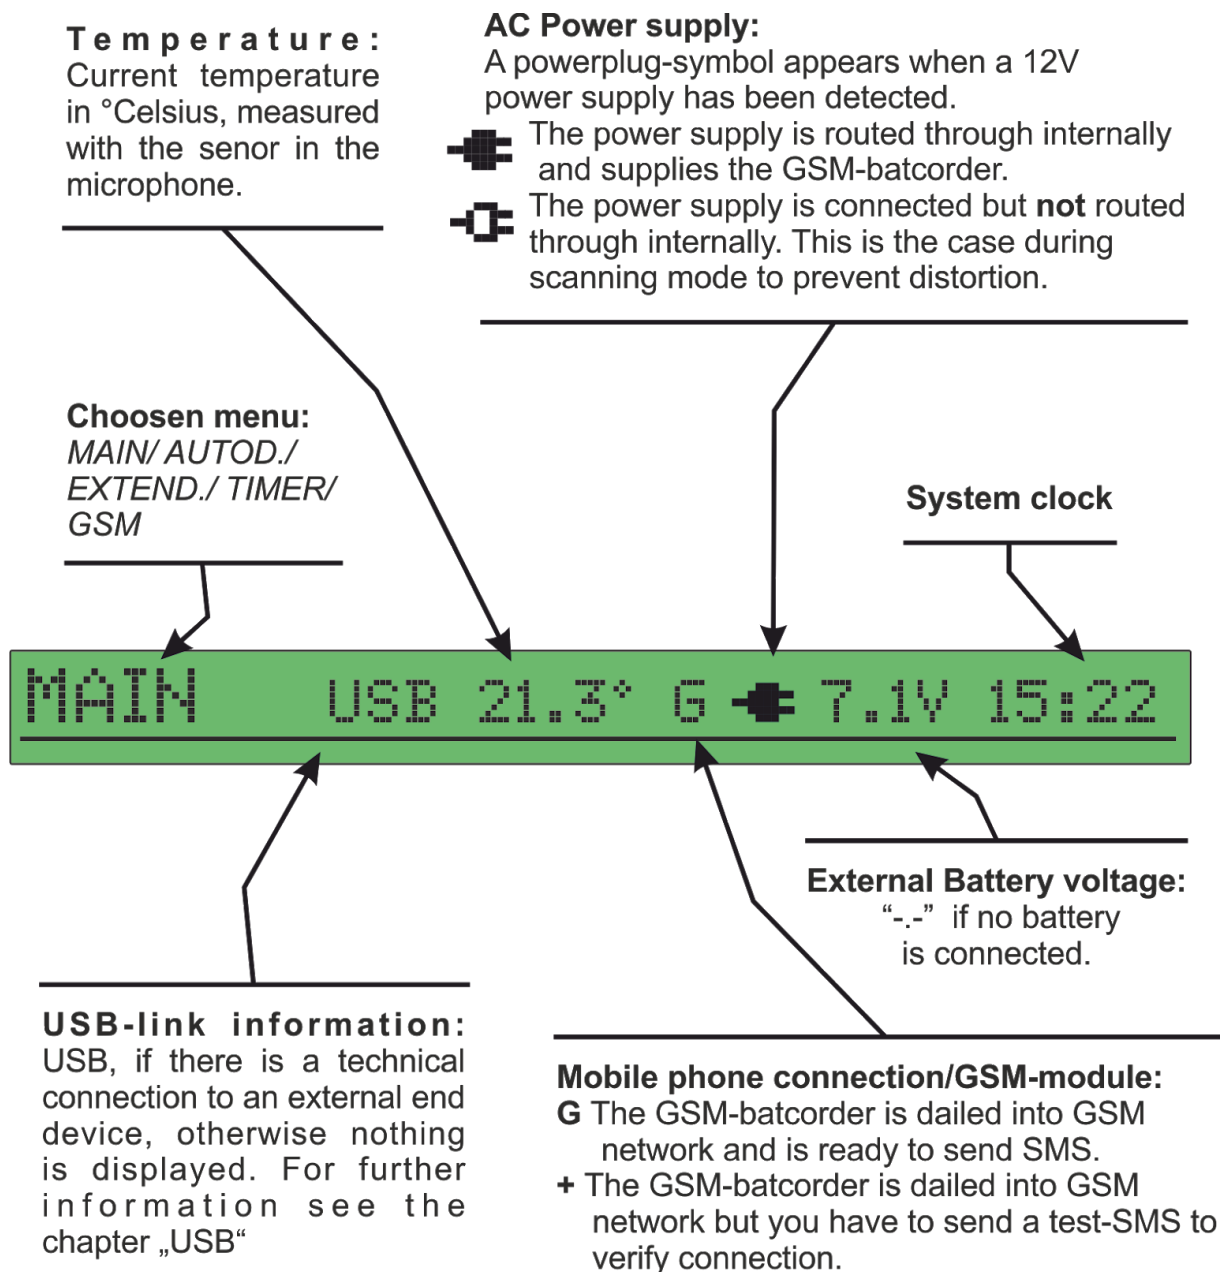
**Temperature:** Current temperature in °Celsius, measured with the senor in the microphone.

**AC Power supply:**
A powerplug-symbol appears when a 12V power supply has been detected.
The power supply is routed through internally and supplies the GSM-batcorder.
The power supply is connected but **not** routed through internally. This is the case during scanning mode to prevent distortion.

**Choosen menu:**
*MAIN/ AUTOD./ EXTEND./ TIMER/ GSM*

**System clock**

MAIN USB 21.3° G 7.1V 15:22

**External Battery voltage:**
"-.-" if no battery is connected.

**USB-link information:**
USB, if there is a technical connection to an external end device, otherwise nothing is displayed. For further information see the chapter „USB"

**Mobile phone connection/GSM-module:**
**G** The GSM-batcorder is dailed into GSM network and is ready to send SMS.
**+** The GSM-batcorder is dailed into GSM network but you have to send a test-SMS to verify connection.